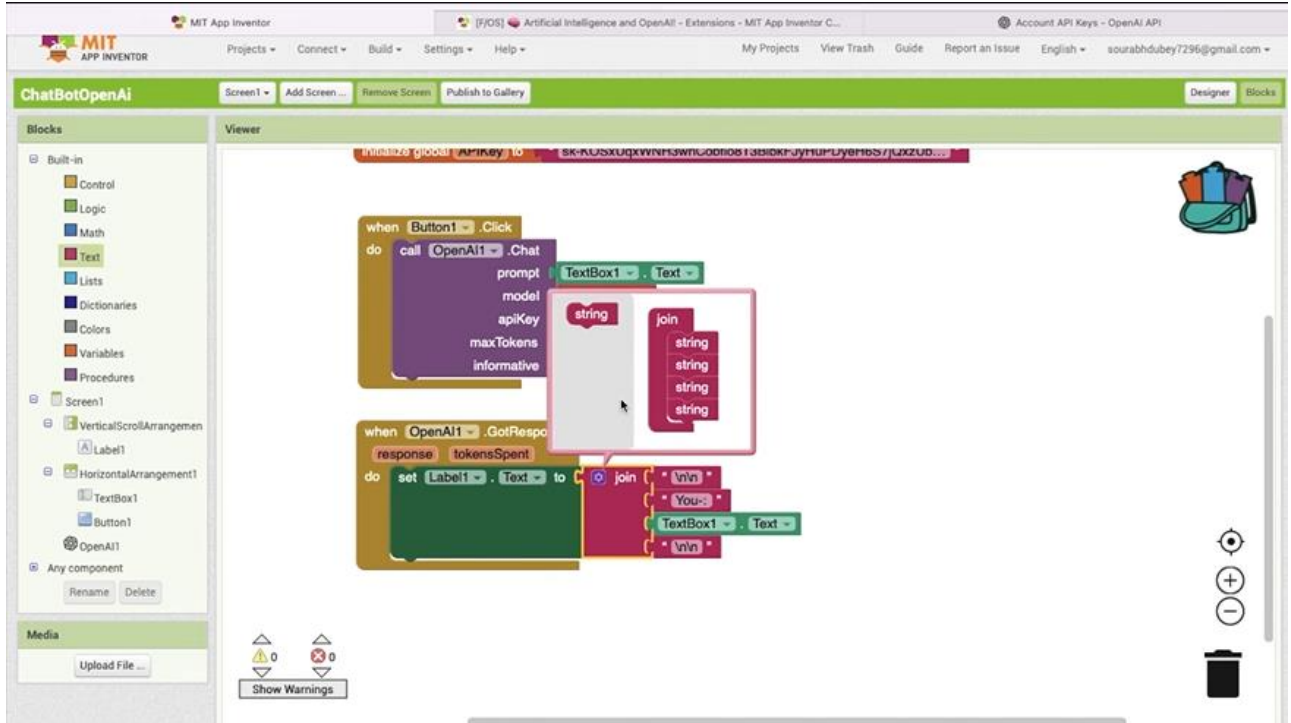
MIT App Inventor
[F/OS] Artificial Intelligence and OpenAI! - Extensions - MIT App Inventor C...
Account API Keys - OpenAI API

MIT APP INVENTOR
Projects ▾ Connect ▾ Build ▾ Settings ▾ Help ▾
My Projects View Trash Guide Report an Issue English ▾ sourabhdubey7296@gmail.com ▾

ChatBotOpenAi
Screen1 ▾ Add Screen ... Remove Screen Publish to Gallery
Designer Blocks

Blocks
Built-in
Control
Logic
Math
Text
Lists
Dictionaries
Colors
Variables
Procedures
Screen1
VerticalScrollArrangemen
Label1
HorizontalArrangement1
TextBox1
Button1
OpenAI1
Any component
Rename Delete

Media
Upload File ...

Viewer
initialize global APIKey to sk-KOSxUqxWNH3whCobTio8T3BlbkFJyHuPDyeH6S7jQxzUb...

when Button1 .Click
do call OpenAI1 .Chat
prompt TextBox1 . Text
model
apiKey
maxTokens
informative

string
join
string
string
string
string

when OpenAI1 .GotRespo
response tokensSpent
do set Label1 . Text to join " \n\n "
" You-: "
TextBox1 . Text
" \n\n "

0
0
Show Warnings